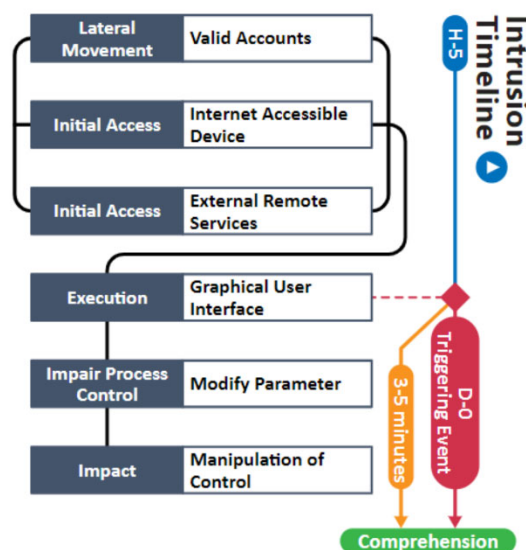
Lateral Movement | Valid Accounts

Initial Access | Internet Accessible Device

Initial Access | External Remote Services

Execution | Graphical User Interface

Impair Process Control | Modify Parameter

Impact | Manipulation of Control

Intrusion Timeline

H-5

D-0 Triggering Event

3-5 minutes

Comprehension